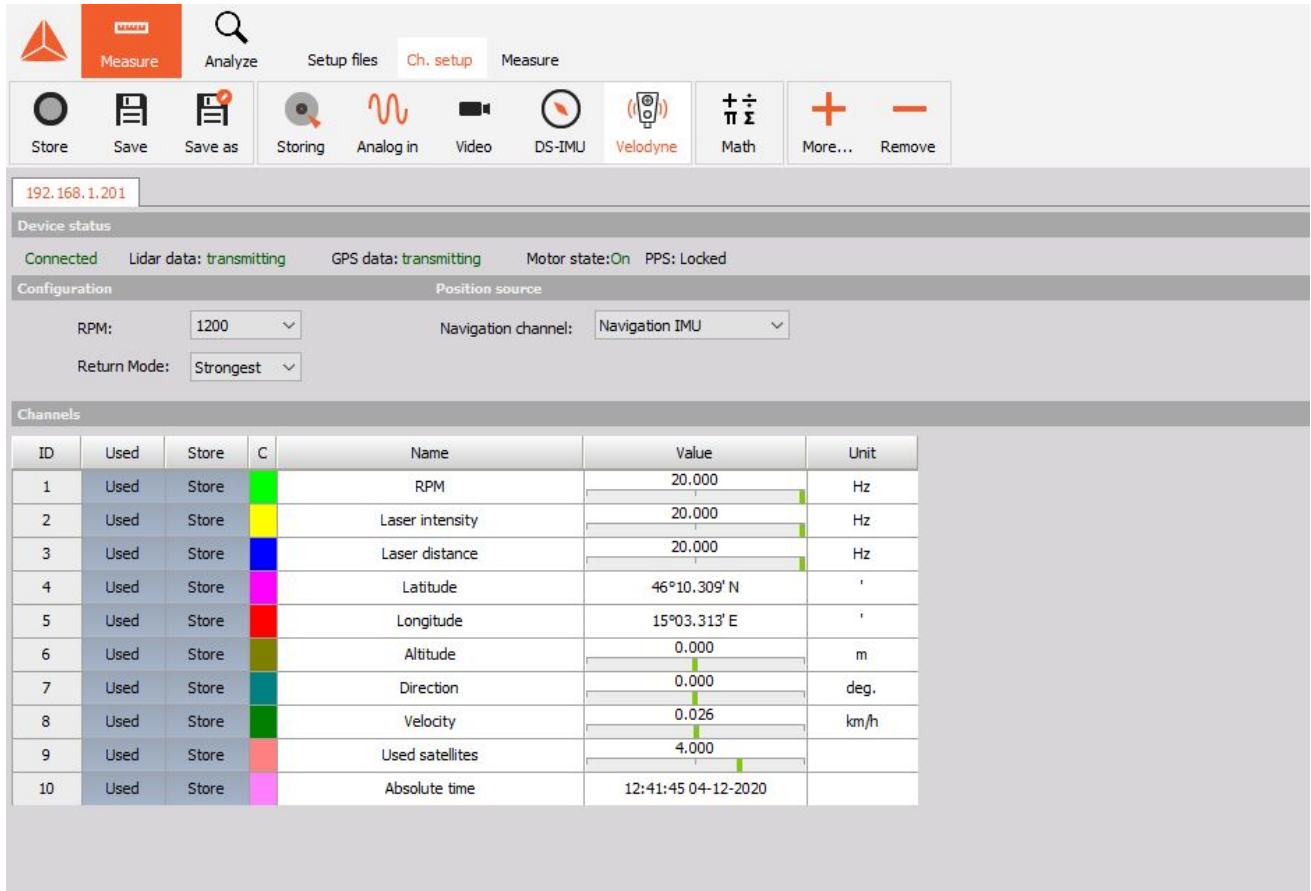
Measure Analyze Setup files Ch. setup Measure

Store Save Save as Storing Analog in Video DS-IMU Velodyne Math More... Remove

192.168.1.201

Device status

Connected Lidar data: transmitting GPS data: transmitting Motor state:On PPS: Locked

Configuration

Position source

RPM: 1200

Return Mode: Strongest

Navigation channel: Navigation IMU

Channels

| ID | Used | Store | C | Name | Value | Unit |
|---|---|---|---|---|---|---|
| 1 | Used | Store | | RPM | 20.000 | Hz |
| 2 | Used | Store | | Laser intensity | 20.000 | Hz |
| 3 | Used | Store | | Laser distance | 20.000 | Hz |
| 4 | Used | Store | | Latitude | 46°10.309' N | ' |
| 5 | Used | Store | | Longitude | 15°03.313' E | ' |
| 6 | Used | Store | | Altitude | 0.000 | m |
| 7 | Used | Store | | Direction | 0.000 | deg. |
| 8 | Used | Store | | Velocity | 0.026 | km/h |
| 9 | Used | Store | | Used satellites | 4.000 | |
| 10 | Used | Store | | Absolute time | 12:41:45 04-12-2020 | |